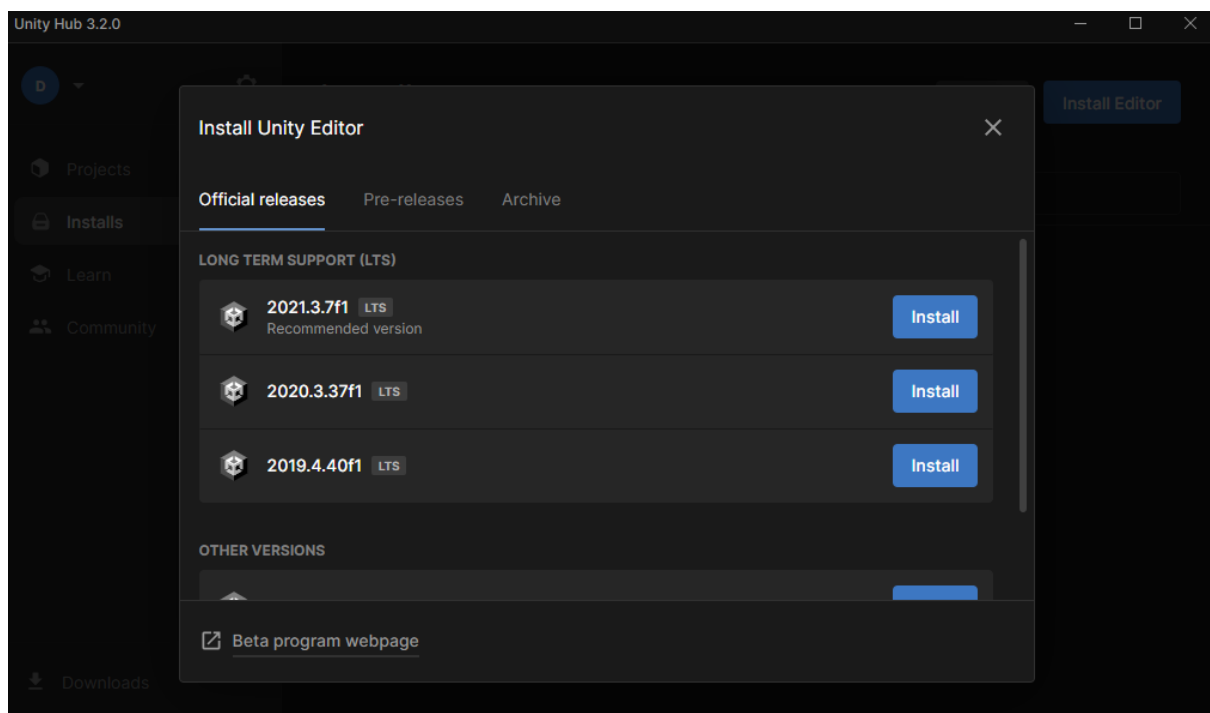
Unity Hub 3.2.0

D

Projects

Installs

Learn

Community

Downloads

Install Editor

Install Unity Editor

Official releases Pre-releases Archive

LONG TERM SUPPORT (LTS)

2021.3.7f1 LTS
Recommended version
Install

2020.3.37f1 LTS
Install

2019.4.40f1 LTS
Install

OTHER VERSIONS

Beta program webpage